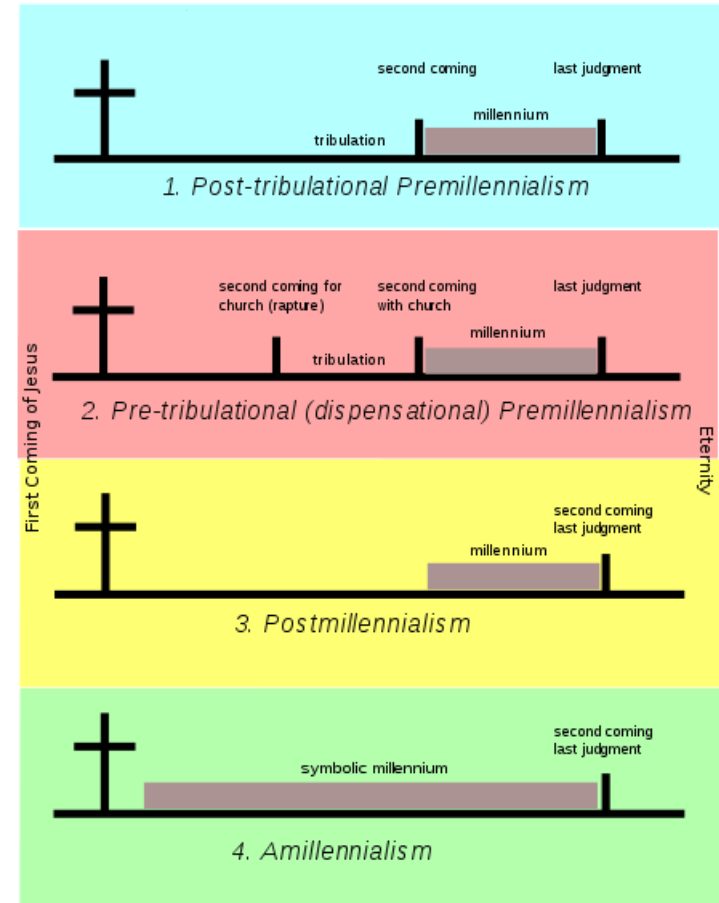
second coming

last judgment

millennium

tribulation

1. Post-tribulational Premillennialism

second coming for church (rapture)

second coming with church

last judgment

millennium

tribulation

2. Pre-tribulational (dispensational) Premillennialism

First Coming of Jesus

Eternity

second coming last judgment

millennium

3. Postmillennialism

second coming last judgment

symbolic millennium

4. Amillennialism